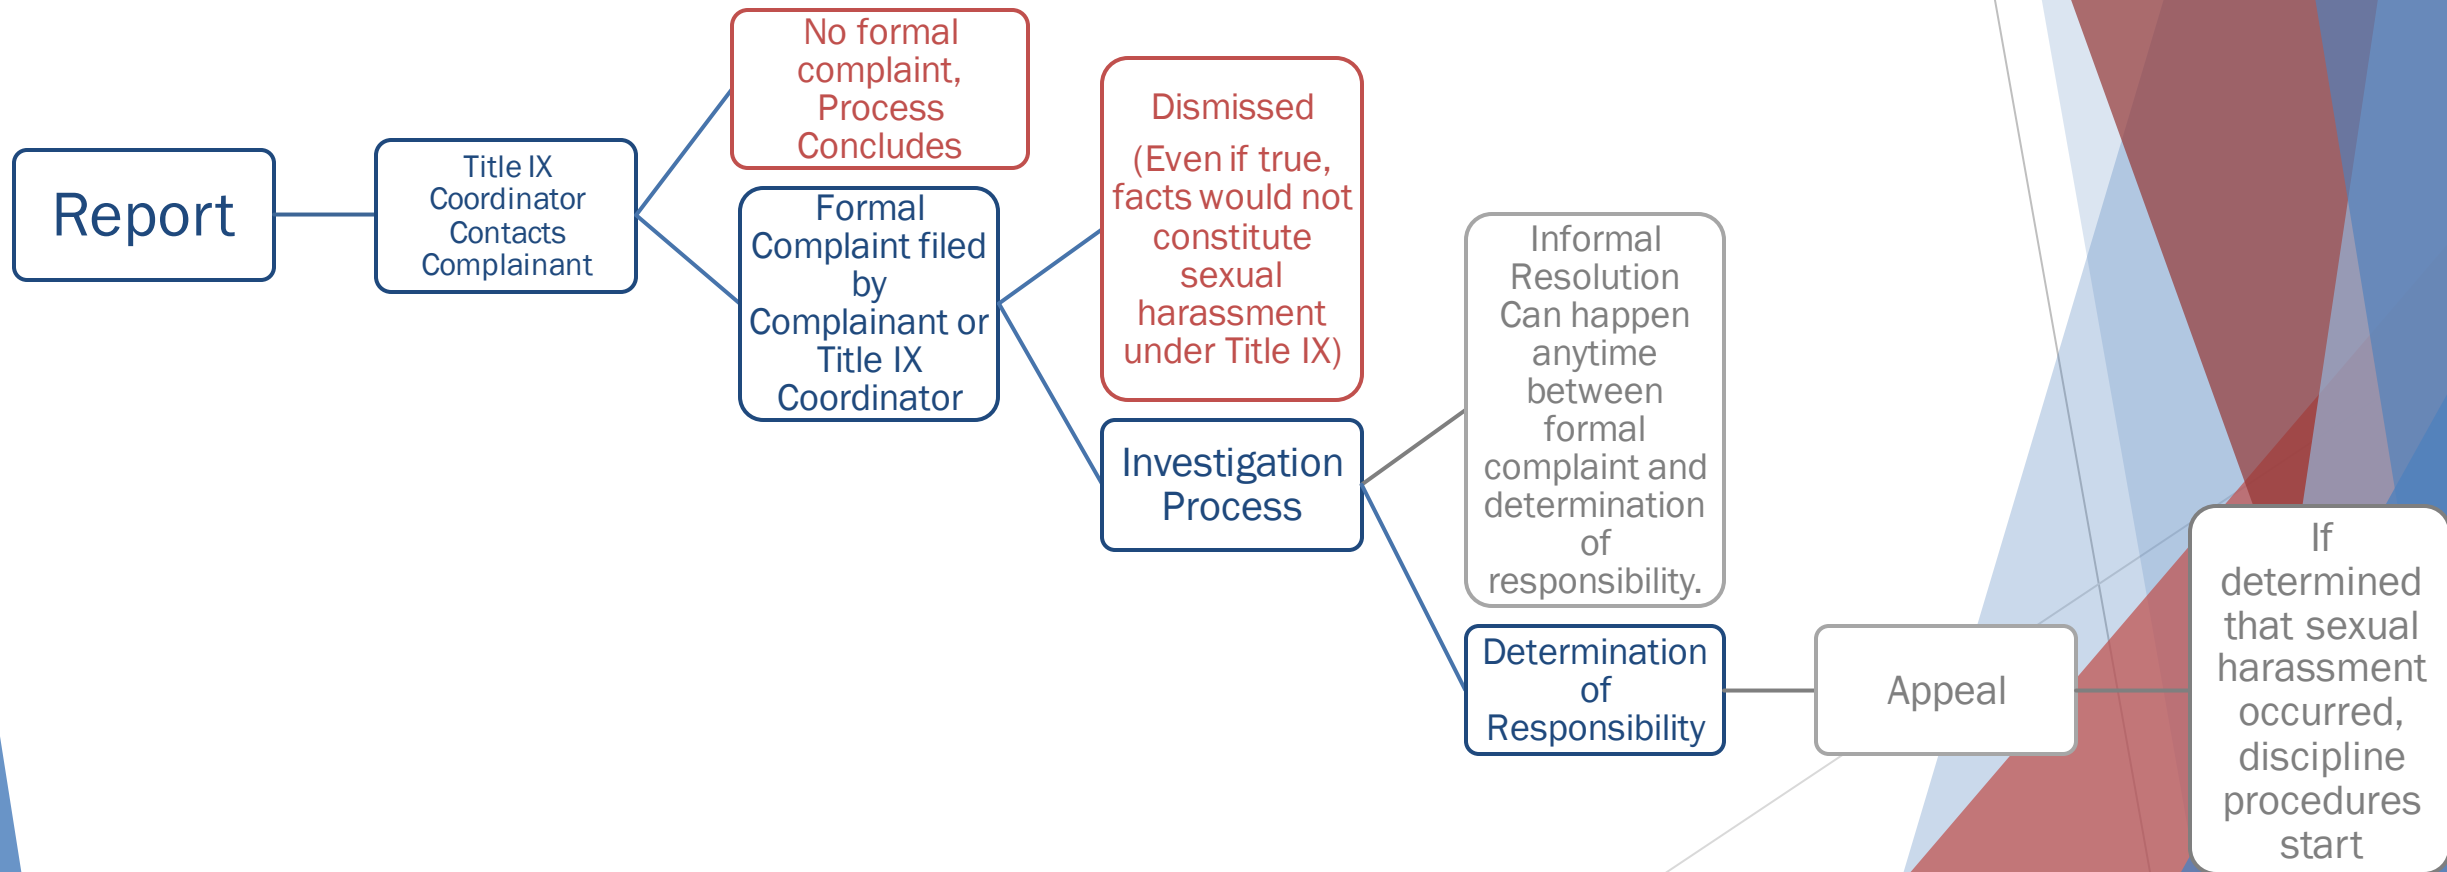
Report

Title IX Coordinator Contacts Complainant

No formal complaint, Process Concludes

Formal Complaint filed by Complainant or Title IX Coordinator

Dismissed

(Even if true, facts would not constitute sexual harassment under Title IX)

Investigation Process

Informal Resolution Can happen anytime between formal complaint and determination of responsibility.

Determination of Responsibility

Appeal

If determined that sexual harassment occurred, discipline procedures start